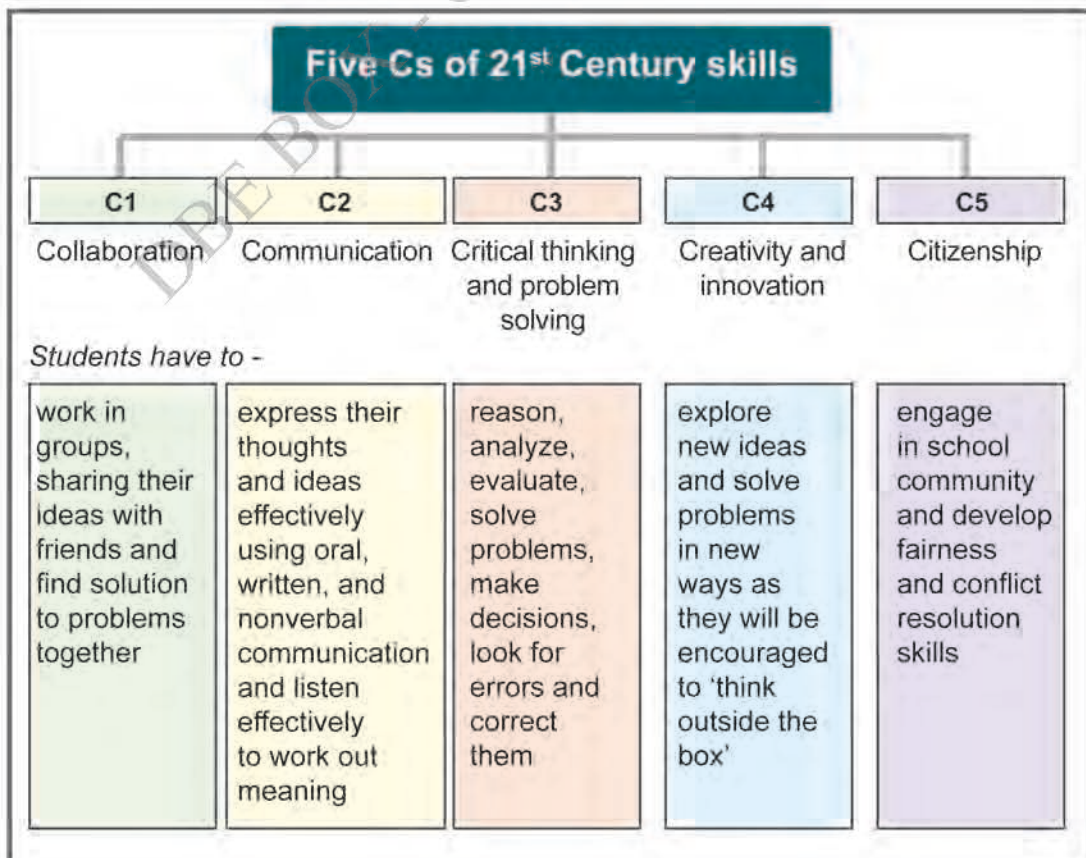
Five Cs of 21$^{st}$ Century skills

| C1 | C2 | C3 | C4 | C5 |
|---|---|---|---|---|
| Collaboration | Communication | Critical thinking and problem solving | Creativity and innovation | Citizenship |

Students have to -

| | | | | |
|---|---|---|---|---|
| work in groups, sharing their ideas with friends and find solution to problems together | express their thoughts and ideas effectively using oral, written, and nonverbal communication and listen effectively to work out meaning | reason, analyze, evaluate, solve problems, make decisions, look for errors and correct them | explore new ideas and solve problems in new ways as they will be encouraged to 'think outside the box' | engage in school community and develop fairness and conflict resolution skills |

DBE BOT